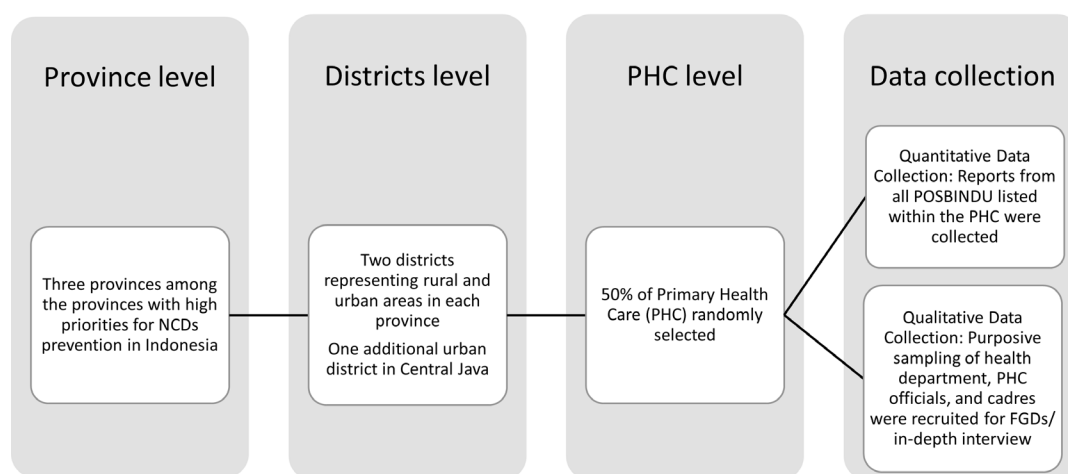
Province level

Three provinces among the provinces with high priorities for NCDs prevention in Indonesia

Districts level

Two districts representing rural and urban areas in each province

One additional urban district in Central Java

PHC level

50% of Primary Health Care (PHC) randomly selected

Data collection

Quantitative Data Collection: Reports from all POSBINDU listed within the PHC were collected

Qualitative Data Collection: Purposive sampling of health department, PHC officials, and cadres were recruited for FGDs/ in-depth interview